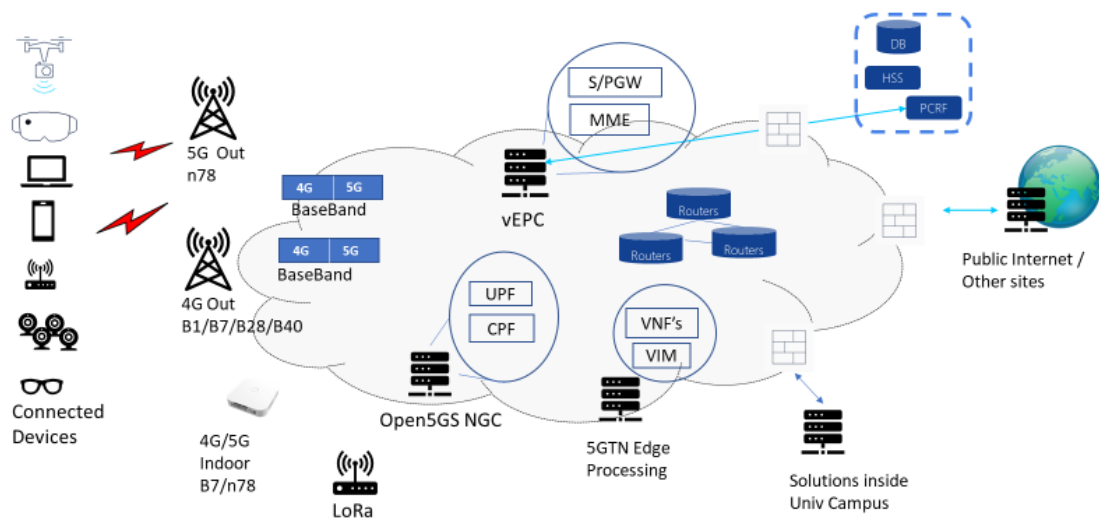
Connected Devices

5G Out
n78

4G Out
B1/B7/B28/B40

4G/5G
Indoor
B7/n78

LoRa

4G 5G
BaseBand

4G 5G
BaseBand

S/PGW
MME

vEPC

DB
HSS
PCRF

Routers
Routers
Routers

UPF
CPF

Open5GS NGC

VNF's
VIM

5GTN Edge Processing

Public Internet / Other sites

Solutions inside Univ Campus